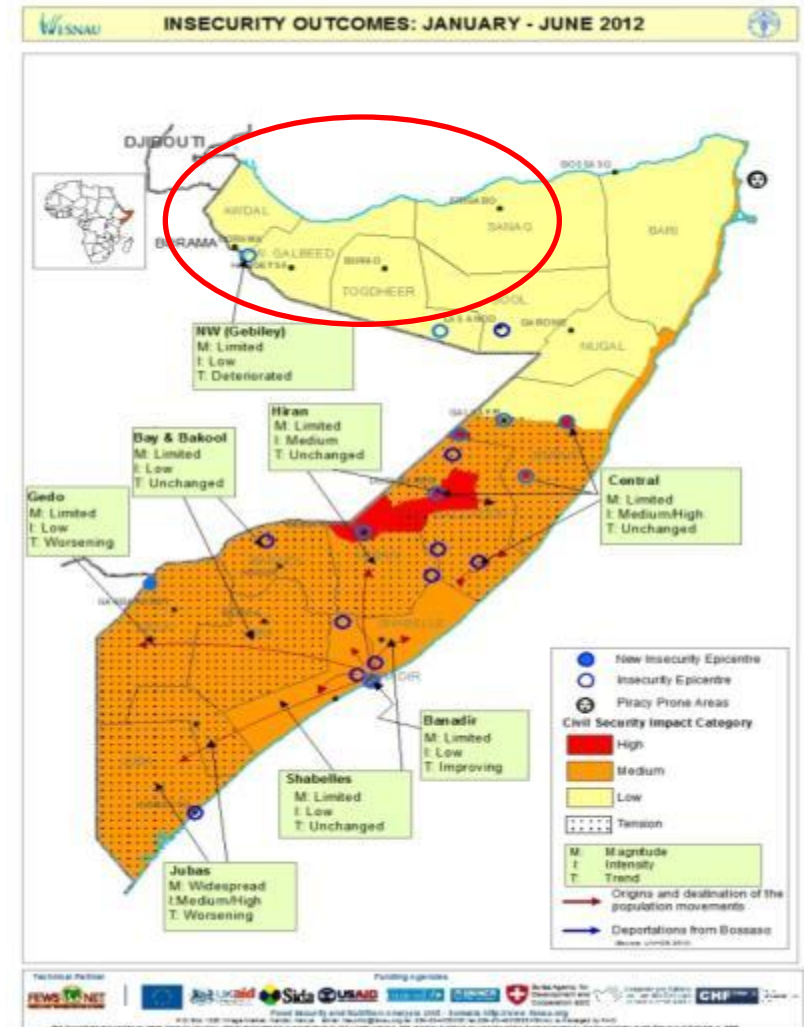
FSNAU

INSECURITY OUTCOMES: JANUARY - JUNE 2012

DJIBOUTI

BOSSASO

AWDAL

ERIGABO

SANAG

BARI

BORAMA

W. GALBEED

BURAO

TOGDHEER

SOOL

NUGAL

GAROWE

NW (Gebiley)
M: Limited
I: Low
T: Deteriorated

Hiran
M: Limited
I: Medium
T: Unchanged

Bay & Bakool
M: Limited
I: Low
T: Unchanged

Gedo
M: Limited
I: Low
T: Worsening

Central
M: Limited
I: Medium/High
T: Unchanged

New Insecurity Epicentre
Insecurity Epicentre
Piracy Prone Areas

Civil Security Impact Category
High
Medium
Low
Tension

M: Magnitude
I: Intensity
T: Trend

Origins and destination of the population movements

Deportations from Bossaso

Banadir
M: Limited
I: Low
T: Improving

Shabelles
M: Limited
I: Low
T: Unchanged

Jubas
M: Widespread
I: Medium/High
T: Worsening

Technical Partner

Funding Agencies

FEWS NET

UKaid

Sida

USAID

CHF

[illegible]